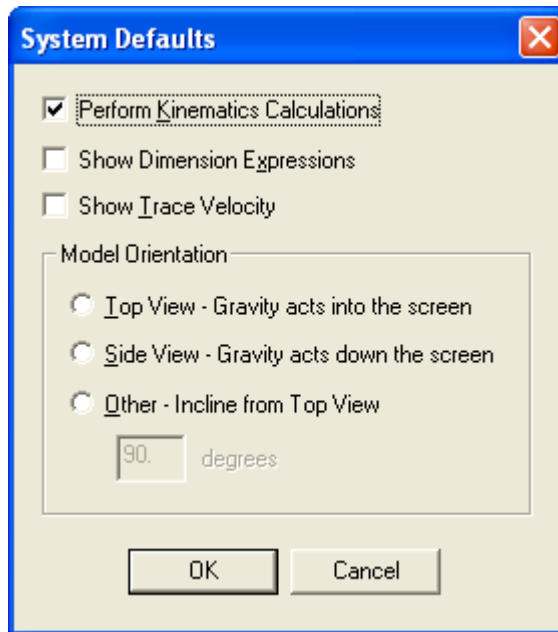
System Defaults

Perform Kinematics Calculations

Show Dimension Expressions

Show Trace Velocity

Model Orientation

Top View - Gravity acts into the screen

Side View - Gravity acts down the screen

Other - Incline from Top View

90. degrees

OK

Cancel